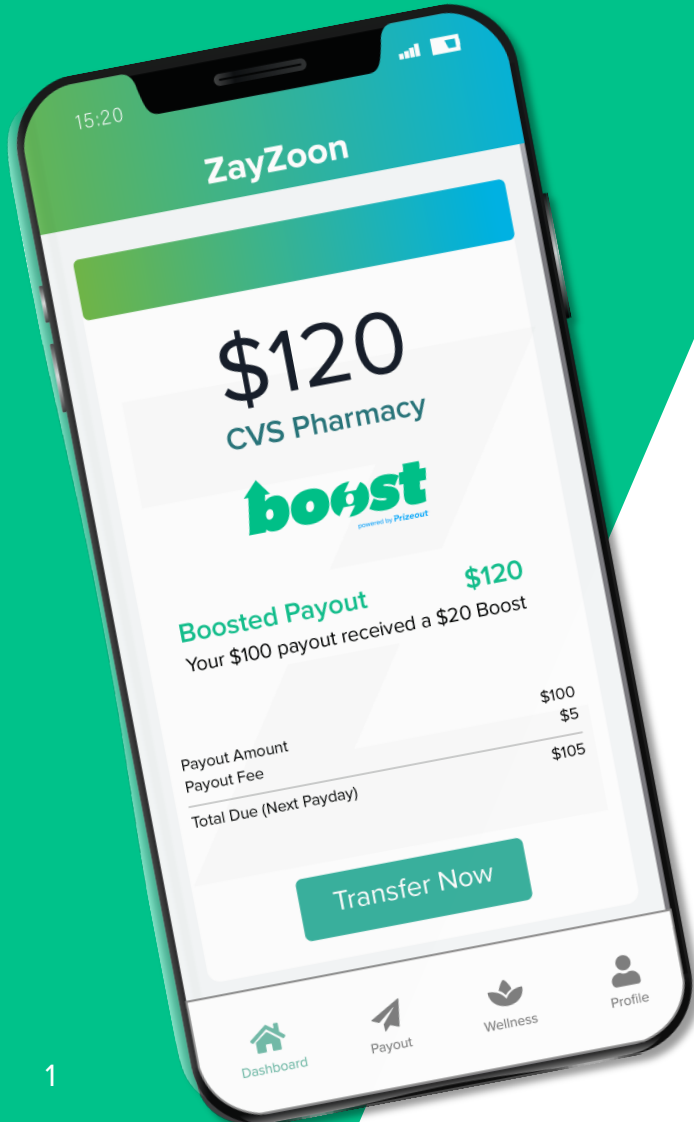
15:20

ZayZoon

$120
CVS Pharmacy

boost
powered by Prizeout

Boosted Payout $120
Your $100 payout received a $20 Boost

| | |
|---|---|
| Payout Amount | $100 |
| Payout Fee | $5 |
| Total Due (Next Payday) | $105 |

Transfer Now

Dashboard
Payout
Wellness
Profile

1